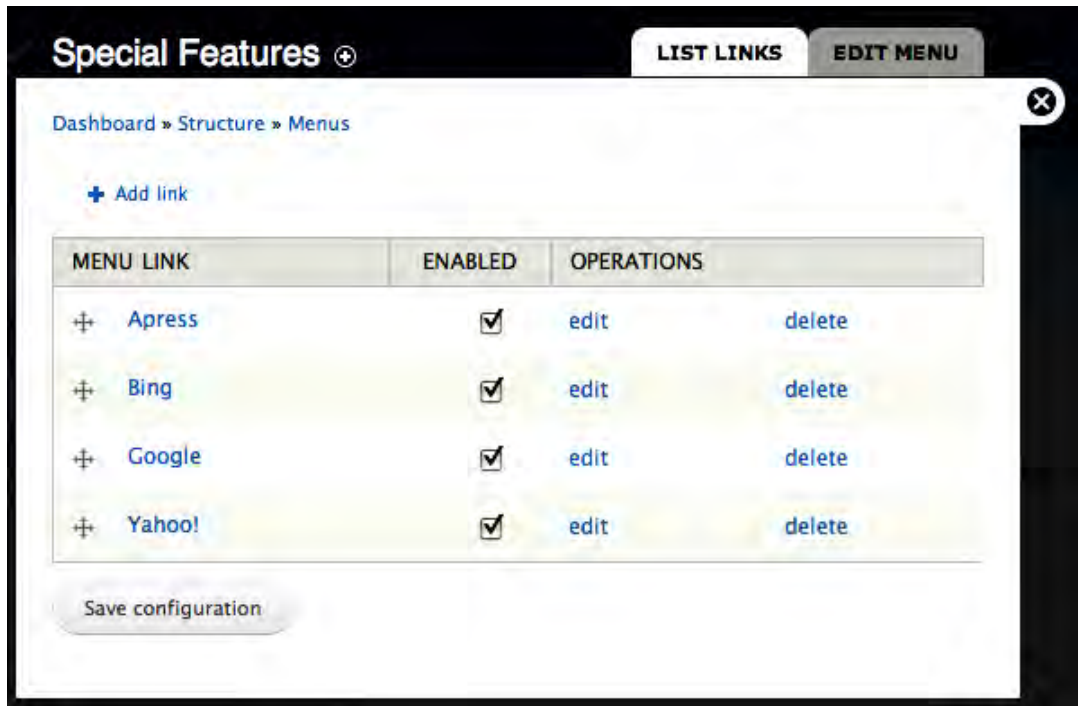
Special Features ⊕

LIST LINKS EDIT MENU

Dashboard » Structure » Menus

+ Add link

| MENU LINK | ENABLED | OPERATIONS | |
|---|---|---|---|
| Apress | ☑ | edit | delete |
| Bing | ☑ | edit | delete |
| Google | ☑ | edit | delete |
| Yahoo! | ☑ | edit | delete |

Save configuration